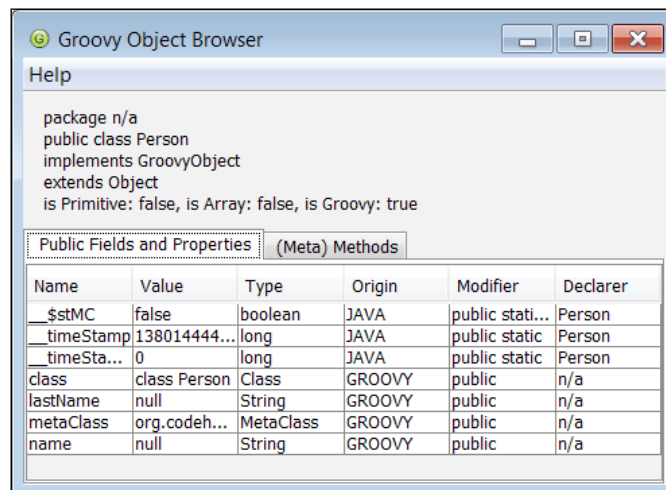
Groovy Object Browser

Help

package n/a
public class Person
implements GroovyObject
extends Object
is Primitive: false, is Array: false, is Groovy: true

Public Fields and Properties | (Meta) Methods

| Name | Value | Type | Origin | Modifier | Declarer |
|---|---|---|---|---|---|
| __$stMC | false | boolean | JAVA | public stati... | Person |
| __timeStamp | 138014444... | long | JAVA | public static | Person |
| __timeSta... | 0 | long | JAVA | public static | Person |
| class | class Person | Class | GROOVY | public | n/a |
| lastName | null | String | GROOVY | public | n/a |
| metaClass | org.codeh... | MetaClass | GROOVY | public | n/a |
| name | null | String | GROOVY | public | n/a |